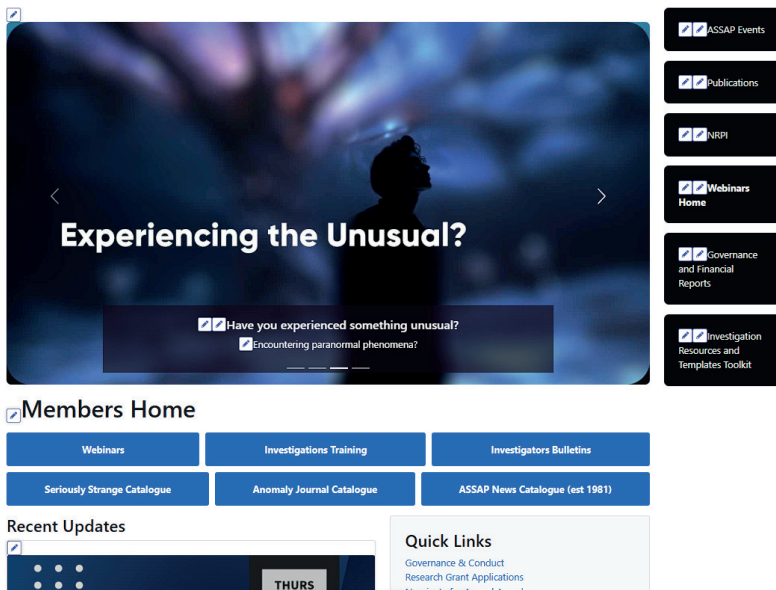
Experiencing the Unusual?

Have you experienced something unusual?

Encountering paranormal phenomena?

ASSAP Events

Publications

NRPI

Webinars Home

Governance and Financial Reports

Investigation Resources and Templates Toolkit

Members Home

| Webinars | Investigations Training | Investigators Bulletins |
|---|---|---|
| Seriously Strange Catalogue | Anomaly Journal Catalogue | ASSAP News Catalogue (est 1981) |

Recent Updates

THURS

Quick Links

Governance & Conduct

Research Grant Applications

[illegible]